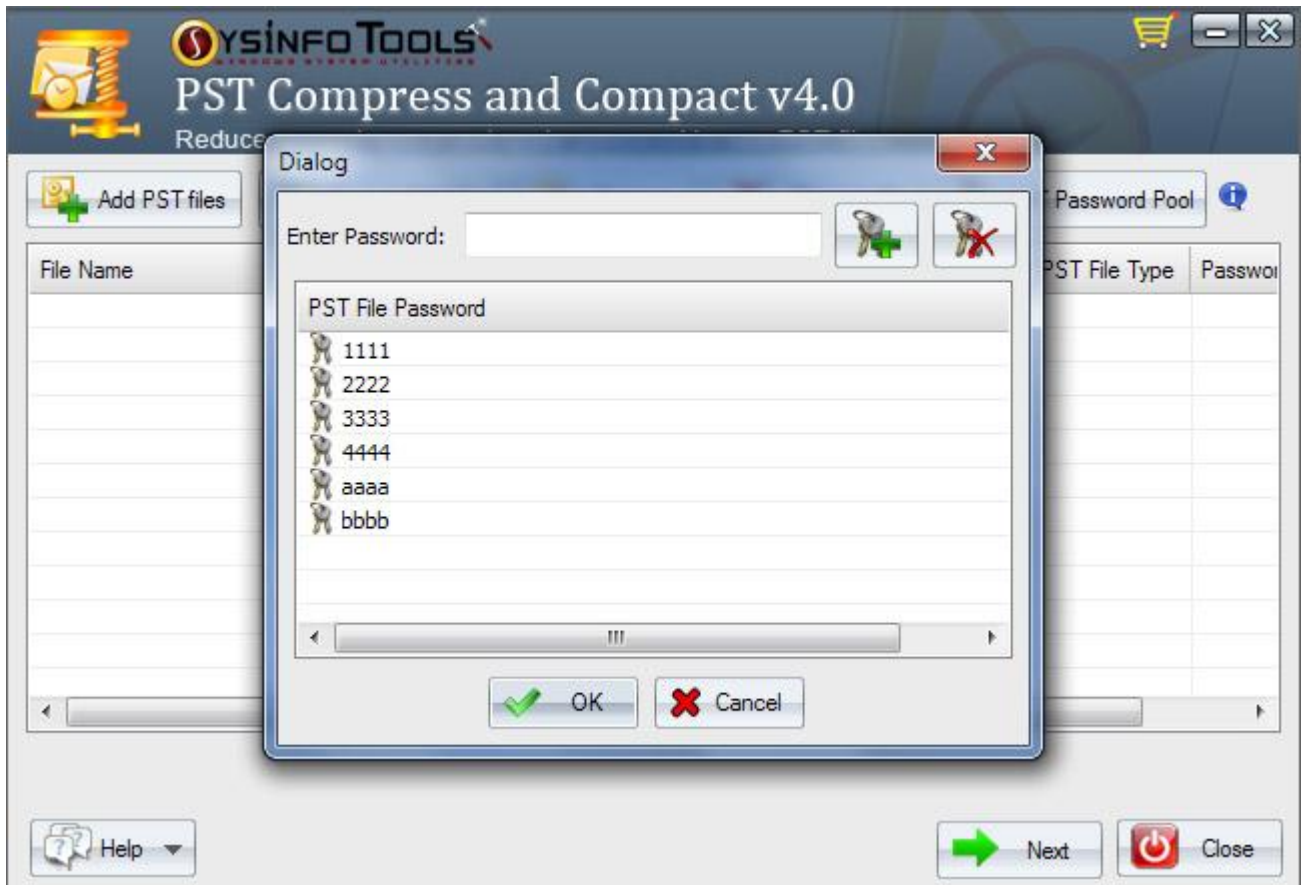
SYSINFO TOOLS

PST Compress and Compact v4.0

Reduce

Add PST files

Password Pool

File Name

PST File Type

Passwo

Dialog

Enter Password:

PST File Password

1111

2222

3333

4444

aaaa

bbbb

OK

Cancel

Help

Next

Close